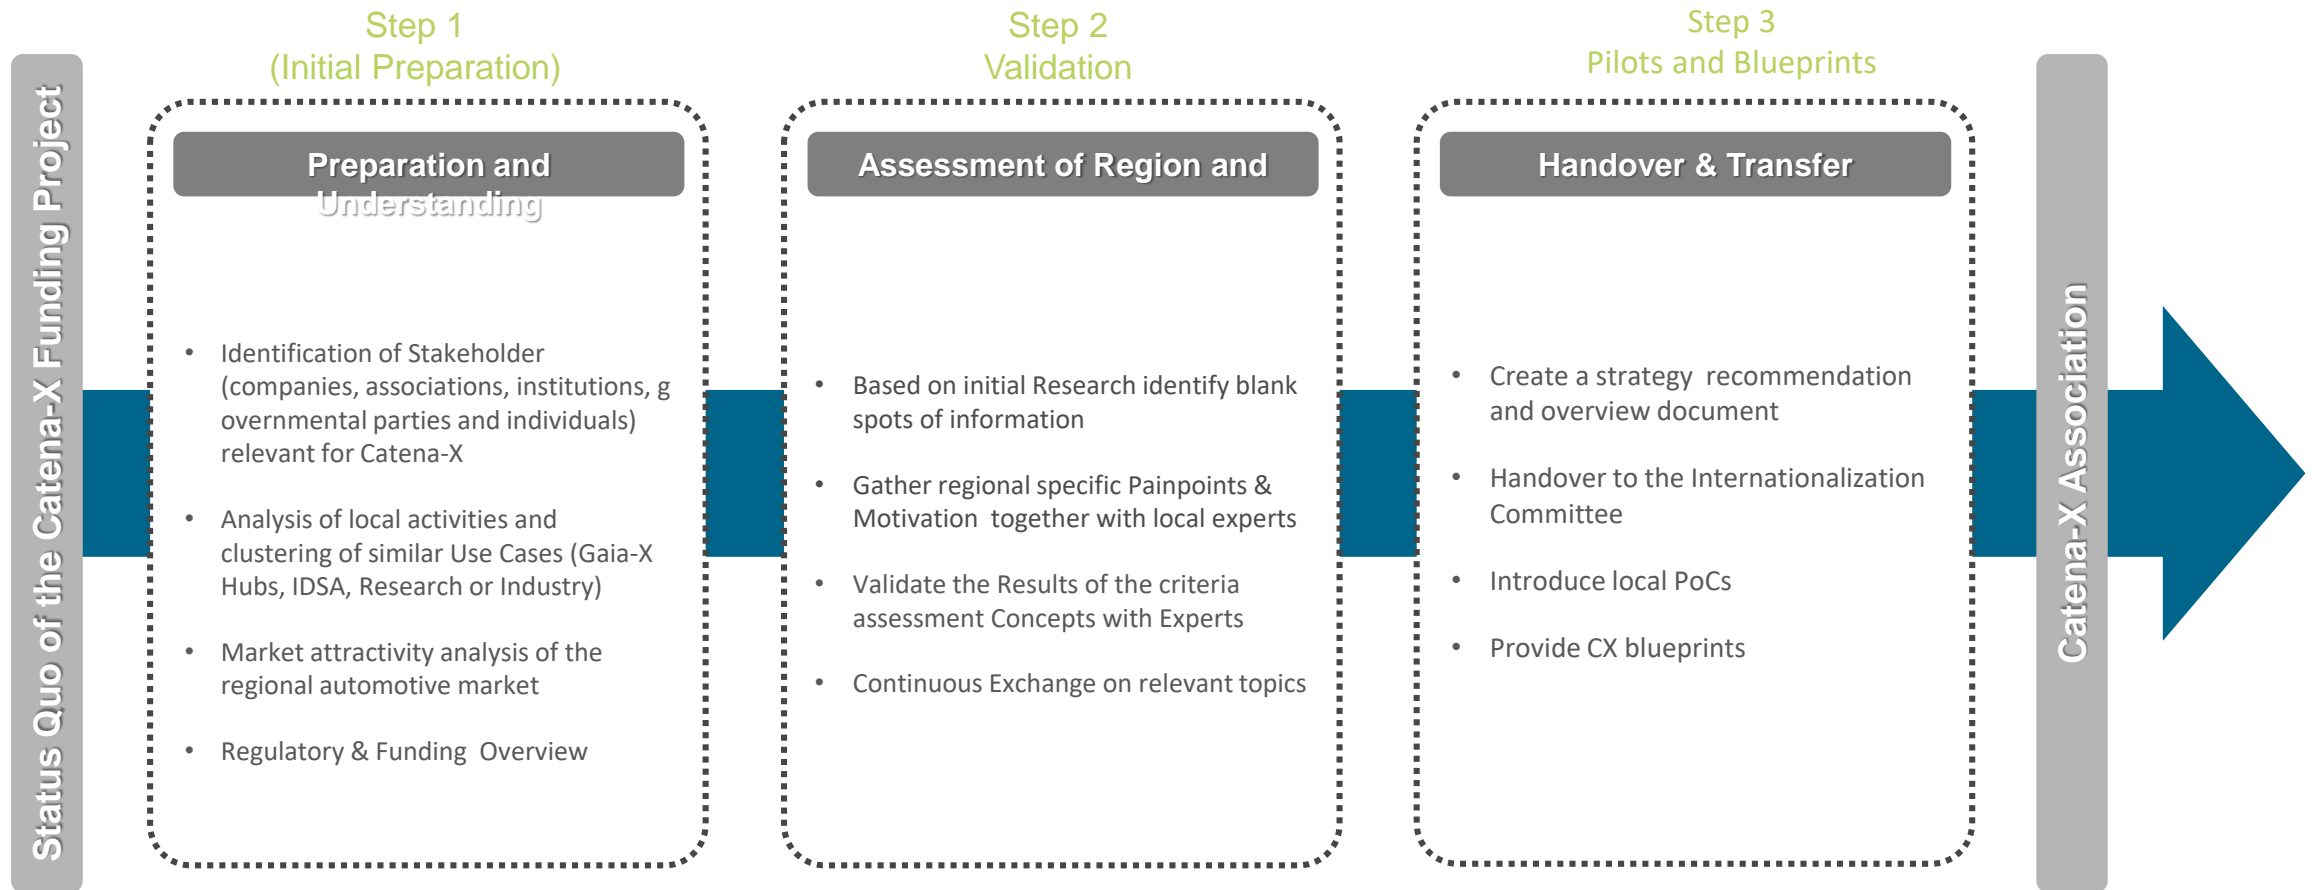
Status Quo of the Catena-X Funding Project

Step 1
(Initial Preparation)

Preparation and Understanding

- Identification of Stakeholder (companies, associations, institutions, g overnmental parties and individuals) relevant for Catena-X
- Analysis of local activities and clustering of similar Use Cases (Gaia-X Hubs, IDSA, Research or Industry)
- Market attractivity analysis of the regional automotive market
- Regulatory & Funding Overview

Step 2
Validation

Assessment of Region and

- Based on initial Research identify blank spots of information
- Gather regional specific Painpoints & Motivation together with local experts
- Validate the Results of the criteria assessment Concepts with Experts
- Continuous Exchange on relevant topics

Step 3
Pilots and Blueprints

Handover & Transfer

- Create a strategy recommendation and overview document
- Handover to the Internationalization Committee
- Introduce local PoCs
- Provide CX blueprints

Catena-X Association